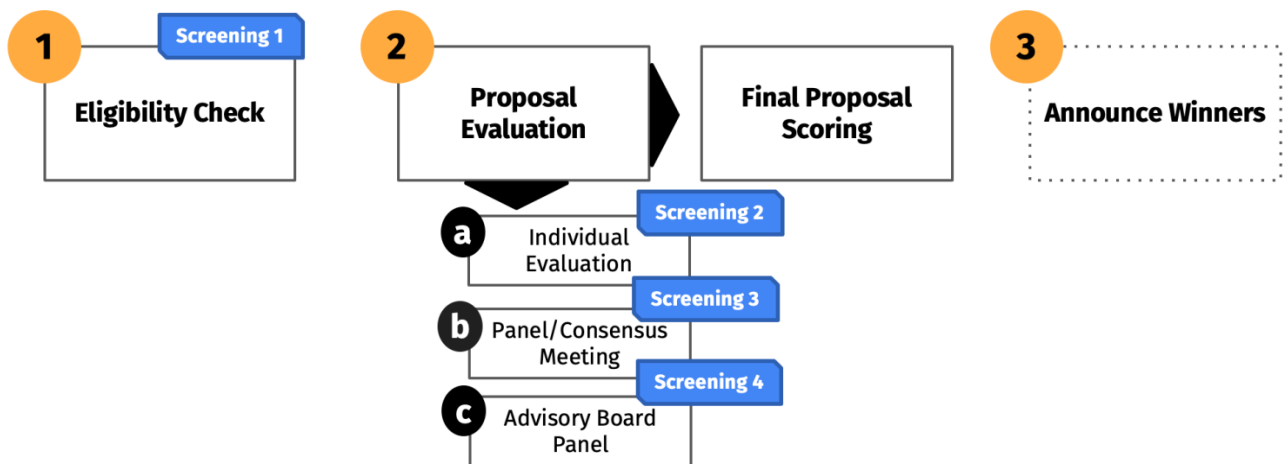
1
Screening 1
Eligibility Check

2
Proposal Evaluation

Final Proposal Scoring

3
Announce Winners

a
Screening 2
Individual Evaluation

Screening 3
b
Panel/Consensus Meeting

Screening 4
c
Advisory Board Panel